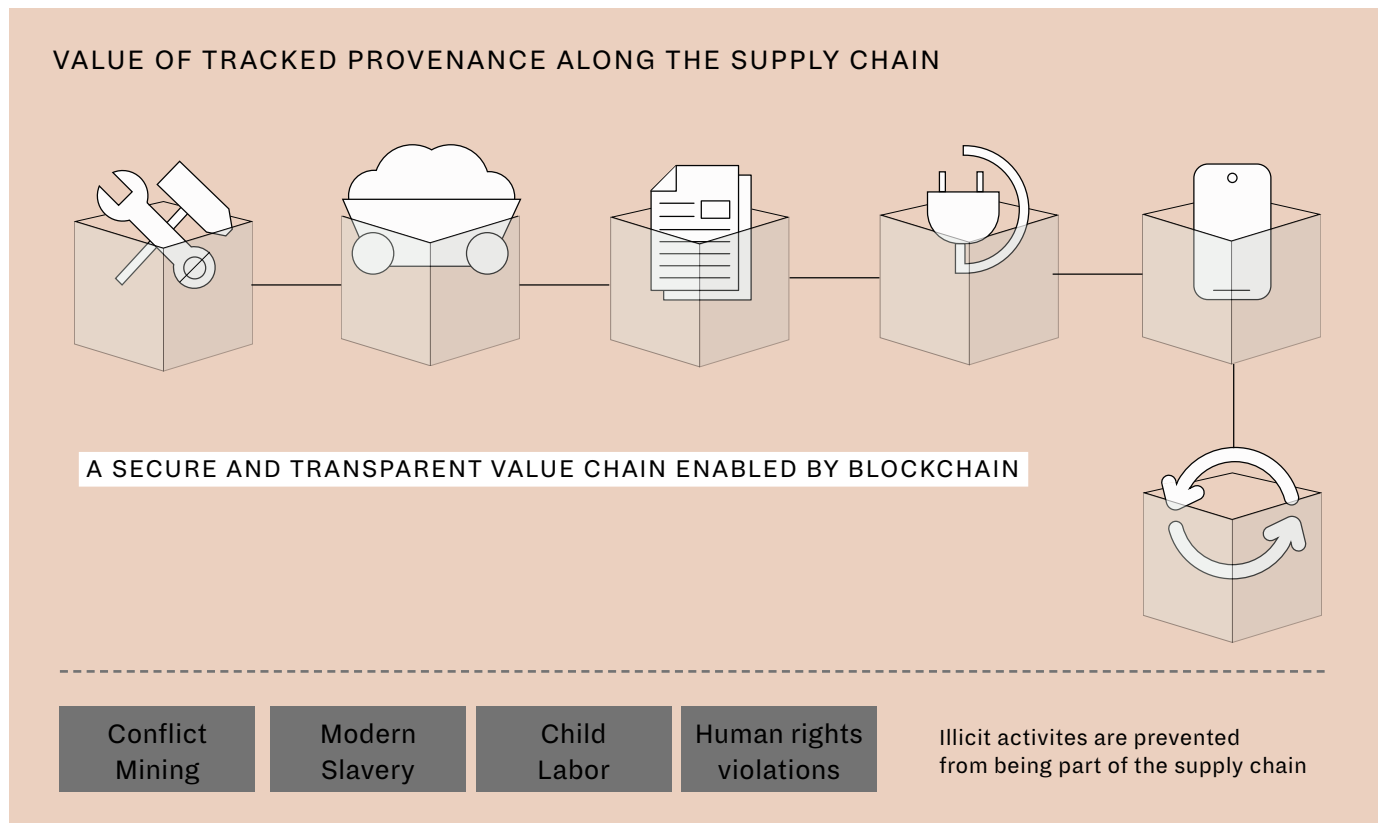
VALUE OF TRACKED PROVENANCE ALONG THE SUPPLY CHAIN

A SECURE AND TRANSPARENT VALUE CHAIN ENABLED BY BLOCKCHAIN

Conflict Mining

Modern Slavery

Child Labor

Human rights violations

Illicit activites are prevented from being part of the supply chain